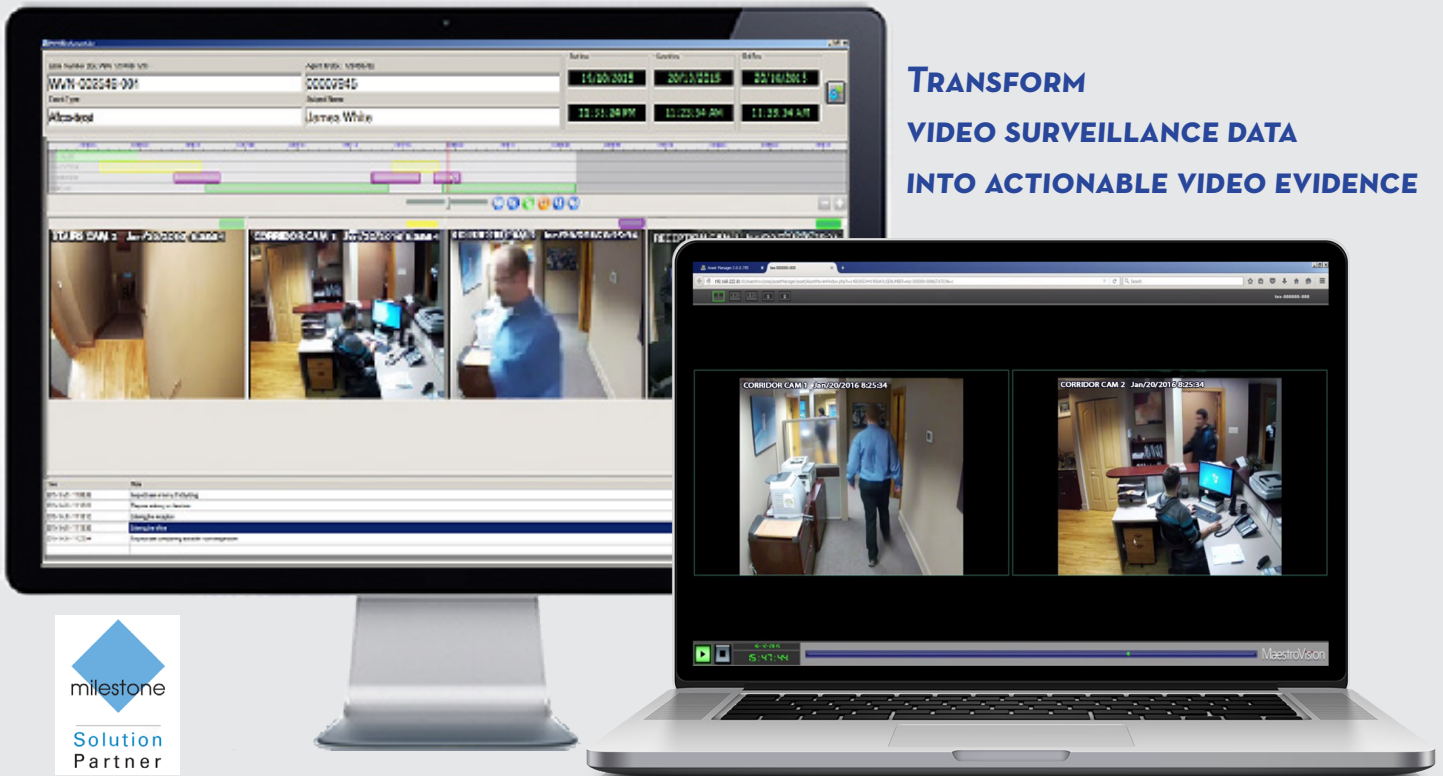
Transform
video surveillance data
into actionable video evidence

MVN-002548-001
00009545
Allocated
James White
15/20/2015
20/13/2015
20/16/2015
12:51:24 PM
11:23:34 AM
11:35:34 AM

STAIRS CAM 1
CORRIDOR CAM 1
RECEPTION CAM 1

CORRIDOR CAM 1 Jan/20/2016 8:25:34
CORRIDOR CAM 2 Jan/20/2016 8:25:34

15:47:44
MaestroVision

milestone
Solution
Partner